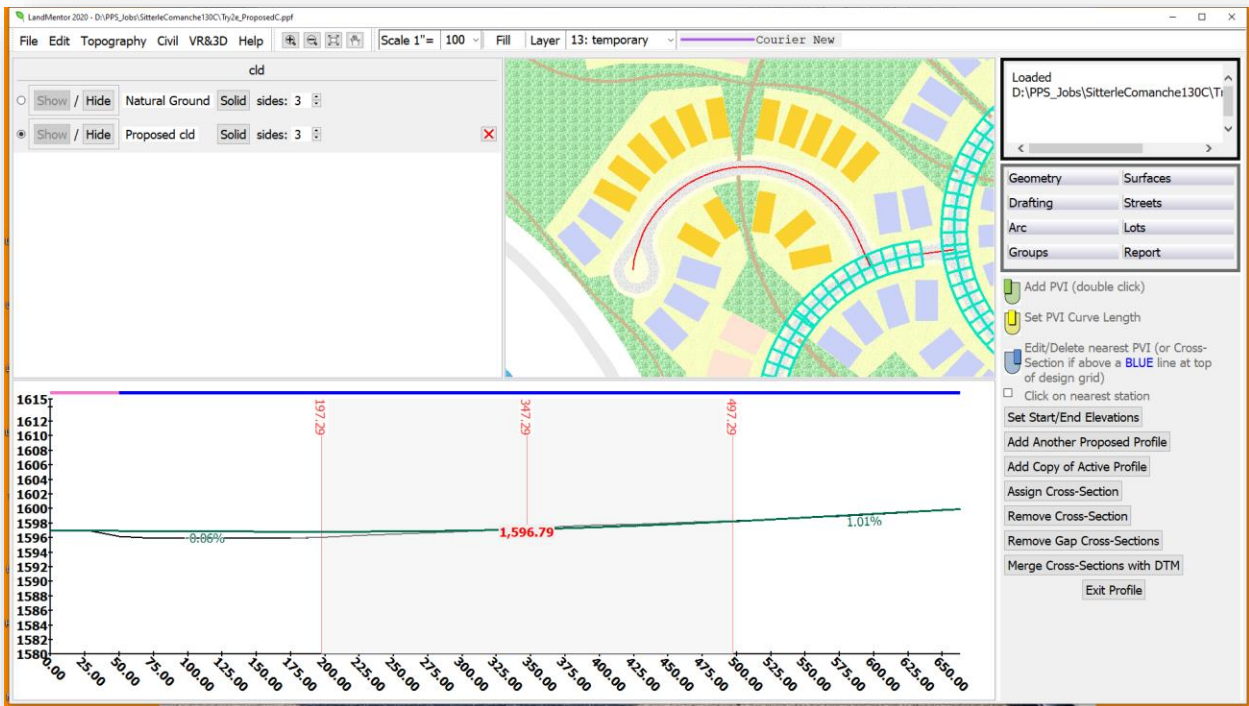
LandMentor 2020 - D:\PPS_Jobs\SitterleComanche130C\Try2e_ProposedC.ppf

File Edit Topography Civil VR&3D Help Scale 1"= 100 Fill Layer 13: temporary Courier New

cld

Show / Hide Natural Ground Solid sides: 3

Show / Hide Proposed cld Solid sides: 3

Loaded
D:\PPS_Jobs\SitterleComanche130C\Tr

| Geometry | Surfaces |
|---|---|
| Drafting | Streets |
| Arc | Lots |
| Groups | Report |

Add PVI (double click)

Set PVI Curve Length

Edit/Delete nearest PVI (or Cross-Section if above a BLUE line at top of design grid)

Click on nearest station

Set Start/End Elevations

Add Another Proposed Profile

Add Copy of Active Profile

Assign Cross-Section

Remove Cross-Section

Remove Gap Cross-Sections

Merge Cross-Sections with DTM

Exit Profile

1615 1612 1610 1608 1606 1604 1602 1600 1598 1596 1594 1592 1590 1588 1586 1584 1582 1580

197.29 347.29 497.29

0.06% 1,596.79 1.01%

0.00 25.00 50.00 75.00 100.00 125.00 150.00 175.00 200.00 225.00 250.00 275.00 300.00 325.00 350.00 375.00 400.00 425.00 450.00 475.00 500.00 525.00 550.00 575.00 600.00 625.00 650.00